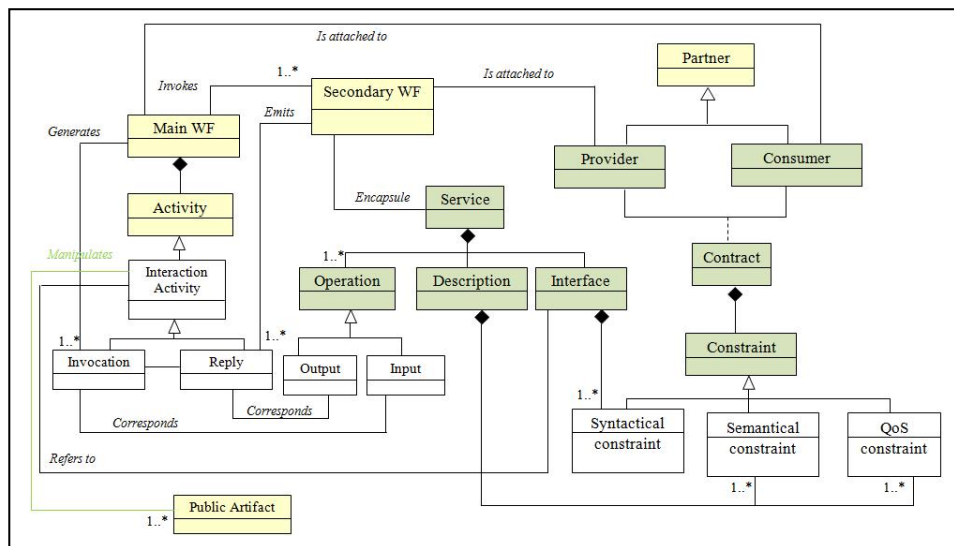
Is attached to

Invokes

1..*

Secondary WF

Is attached to

Partner

Generates

Main WF

Emits

Provider

Consumer

Activity

Encapsule

Service

Manipulates

Interaction Activity

1..*

Operation

Description

Interface

Contract

1..*

1..*

Invocation

Reply

Output

Input

Constraint

Corresponds

Corresponds

1..*

Syntactical constraint

Semantical constraint

QoS constraint

Refers to

1..*

1..*

Public Artifact

1..*